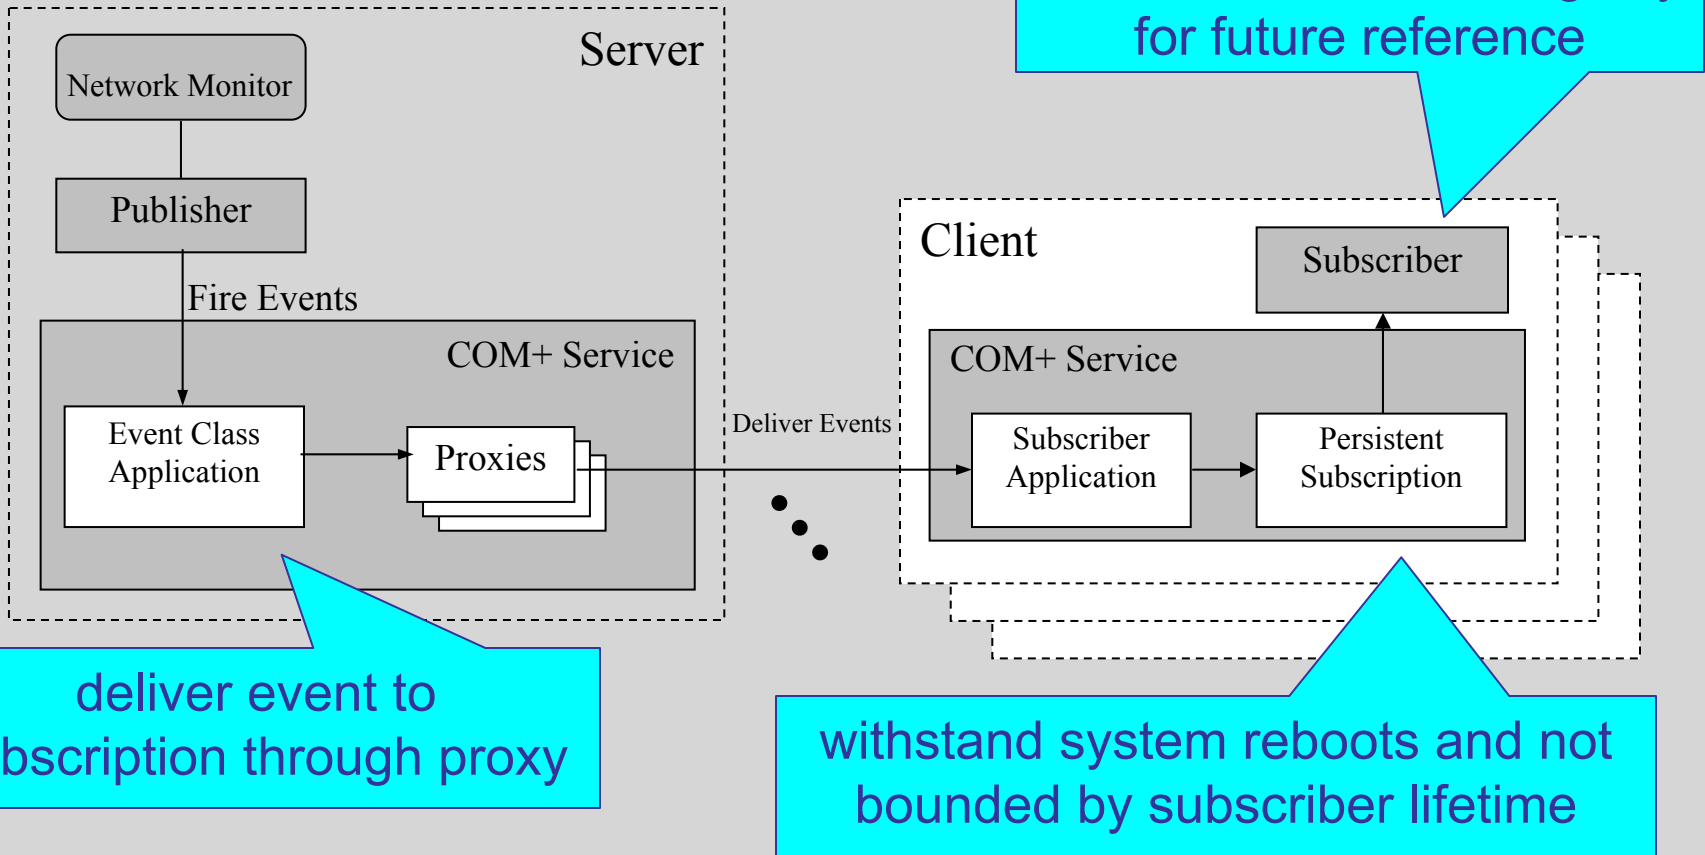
for future reference

Server

Network Monitor

Publisher

Fire Events

COM+ Service

Event Class Application

Proxies

Deliver Events

Client

Subscriber

COM+ Service

Subscriber Application

Persistent Subscription

deliver event to
bscription through proxy

withstand system reboots and not bounded by subscriber lifetime